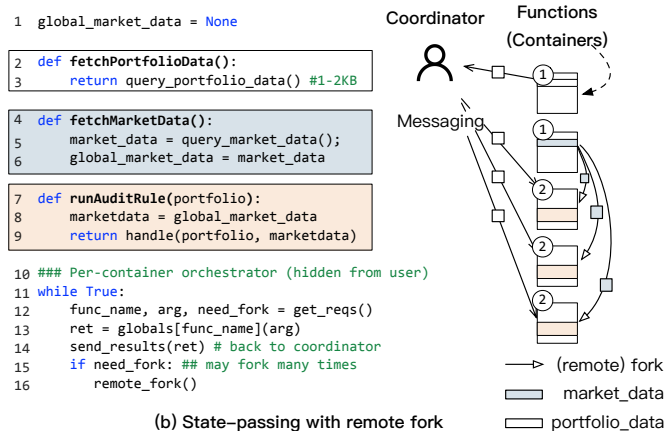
1 global_market_data = None

2 def fetchPortfolioData():
3 return query_portfolio_data() #1-2KB

4 def fetchMarketData():
5 market_data = query_market_data();
6 global_market_data = market_data

7 def runAuditRule(portfolio):
8 marketdata = global_market_data
9 return handle(portfolio, marketdata)

10 ### Per-container orchestrator (hidden from user)
11 while True:
12 func_name, arg, need_fork = get_reqs()
13 ret = globals[func_name](arg)
14 send_results(ret) # back to coordinator
15 if need_fork: ## may fork many times
16 remote_fork()

Coordinator

Functions (Containers)

Messaging

1

1

2

2

2

(remote) fork

market_data

portfolio_data

(b) State-passing with remote fork